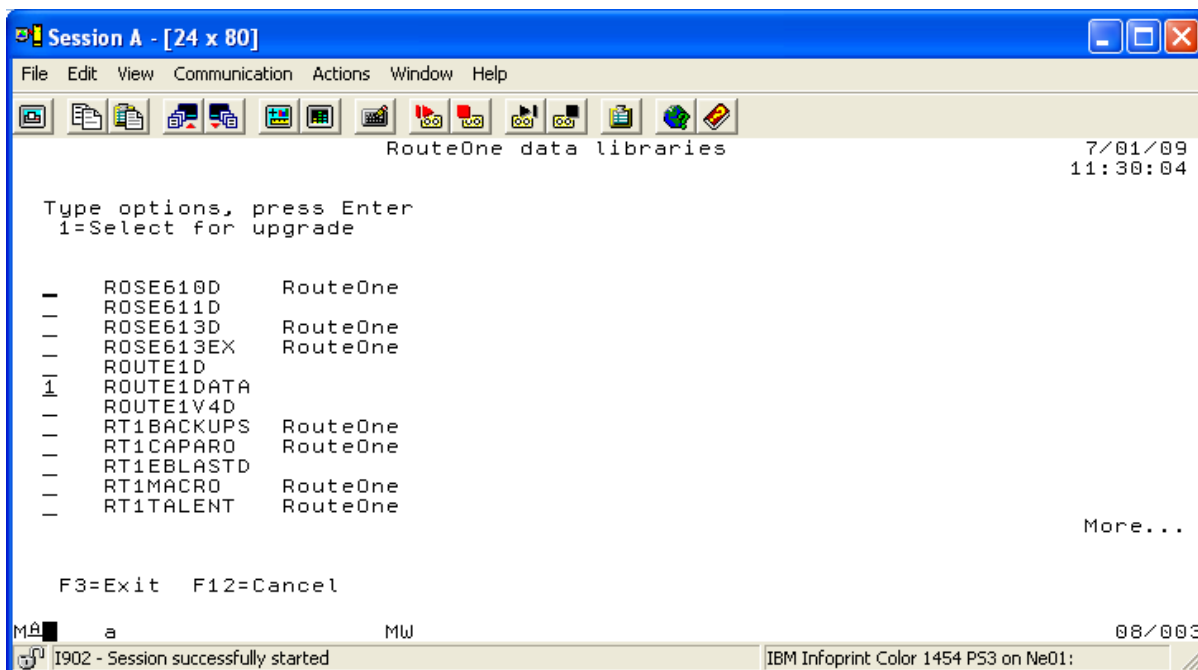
Session A - [24 x 80]

File Edit View Communication Actions Window Help

RouteOne data libraries

7/01/09
11:30:04

Type options, press Enter
1=Select for upgrade

_ ROSE610D RouteOne
_ ROSE611D
_ ROSE613D RouteOne
_ ROSE613EX RouteOne
_ ROUTE1D
1 ROUTE1DATA
_ ROUTE1V4D
_ RT1BACKUPS RouteOne
_ RT1CAPARO RouteOne
_ RT1EBLASTD
_ RT1MACRO RouteOne
_ RT1TALENT RouteOne

More...

F3=Exit F12=Cancel

MA a MW 08/003

I902 - Session successfully started

IBM Infoprint Color 1454 PS3 on Ne01: